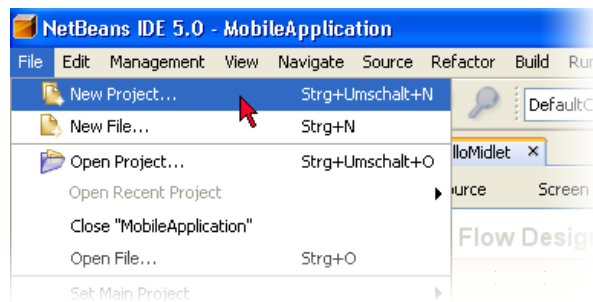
NetBeans IDE 5.0 - MobileApplication

File Edit Management View Navigate Source Refactor Build Ru

New Project... Strg+Umschalt+N
New File... Strg+N
Open Project... Strg+Umschalt+O
Open Recent Project
Close "MobileApplication"
Open File... Strg+O
Set Main Project

DefaultC
lloMidlet ×
ource Screen
Flow Desig